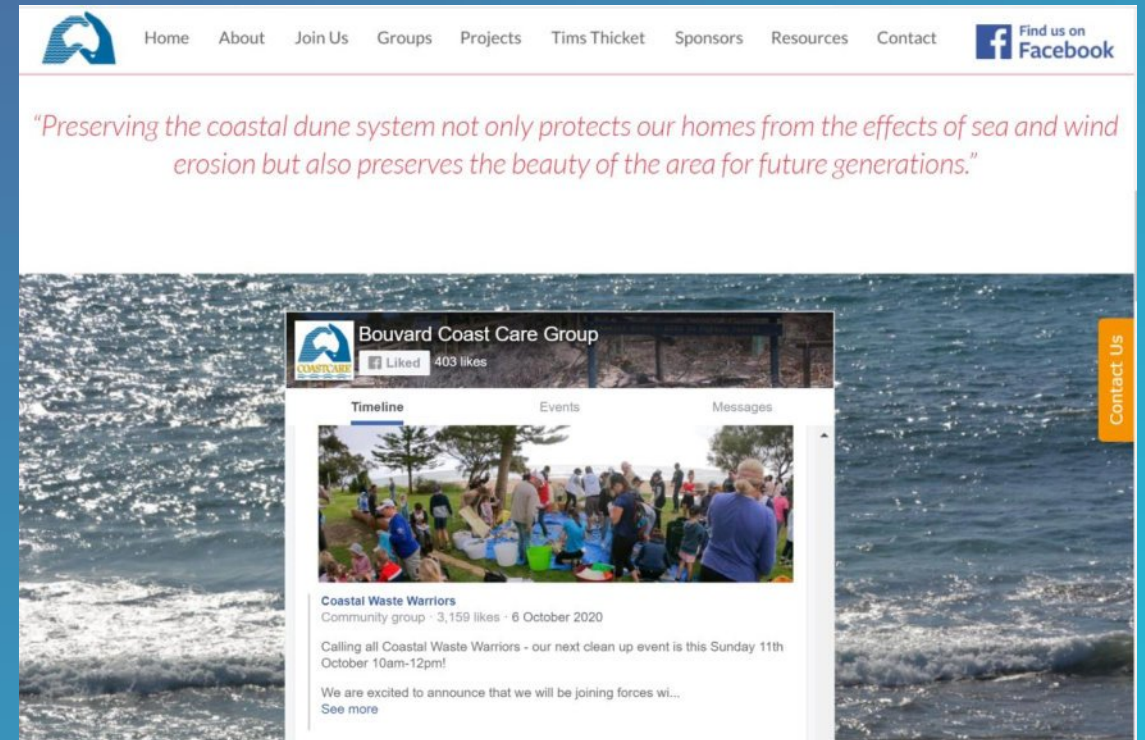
Home About Join Us Groups Projects Tims Thicket Sponsors Resources Contact

Find us on Facebook

"Preserving the coastal dune system not only protects our homes from the effects of sea and wind erosion but also preserves the beauty of the area for future generations."

COASTCARE

Bouvard Coast Care Group

Liked 403 likes

Timeline Events Messages

Contact Us

Coastal Waste Warriors
Community group · 3,159 likes · 6 October 2020

Calling all Coastal Waste Warriors - our next clean up event is this Sunday 11th October 10am-12pm!

We are excited to announce that we will be joining forces wi...
See more